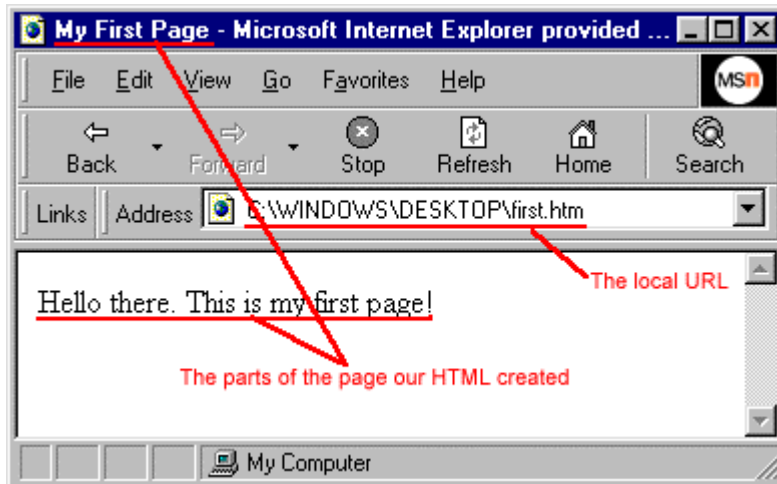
My First Page - Microsoft Internet Explorer provided ...

File Edit View Go Favorites Help

msn

Back Forward Stop Refresh Home Search

Links Address C:\WINDOWS\DESKTOP\first.htm

The local URL

Hello there. This is my first page!

The parts of the page our HTML created

My Computer